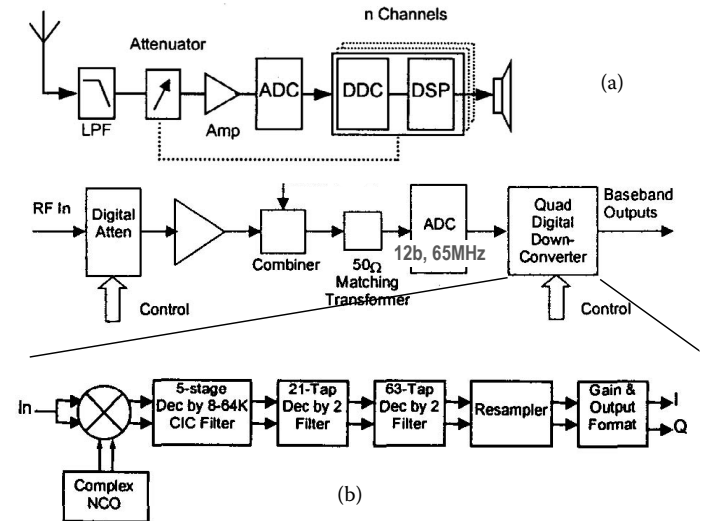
n Channels

Attenuator

LPF

Amp

ADC

DDC

DSP

(a)

RF In

Digital Atten

Combiner

$50\Omega$ Matching Transformer

ADC

12b, 65MHz

Quad Digital Down-Converter

Baseband Outputs

Control

Control

In

5-stage Dec by 8-64K CIC Filter

21-Tap Dec by 2 Filter

63-Tap Dec by 2 Filter

Resampler

Gain & Output Format

I

Q

Complex NCO

(b)